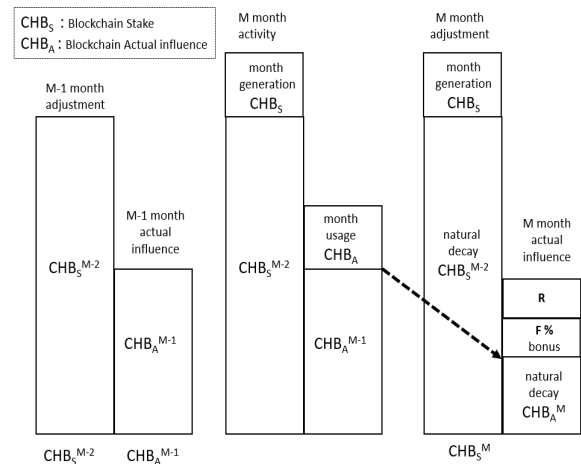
$CHB_S$ : Blockchain Stake
$CHB_A$ : Blockchain Actual influence

M-1 month adjustment

$CHB_S^{M-2}$

M-1 month actual influence

$CHB_A^{M-1}$

M month activity

month generation $CHB_S$

$CHB_S^{M-2}$

month usage $CHB_A$

$CHB_A^{M-1}$

M month adjustment

month generation $CHB_S$

natural decay $CHB_S^{M-2}$

M month actual influence

R

F % bonus

natural decay $CHB_A^M$

$CHB_S^{M-2}$ $CHB_A^{M-1}$ $CHB_S^M$